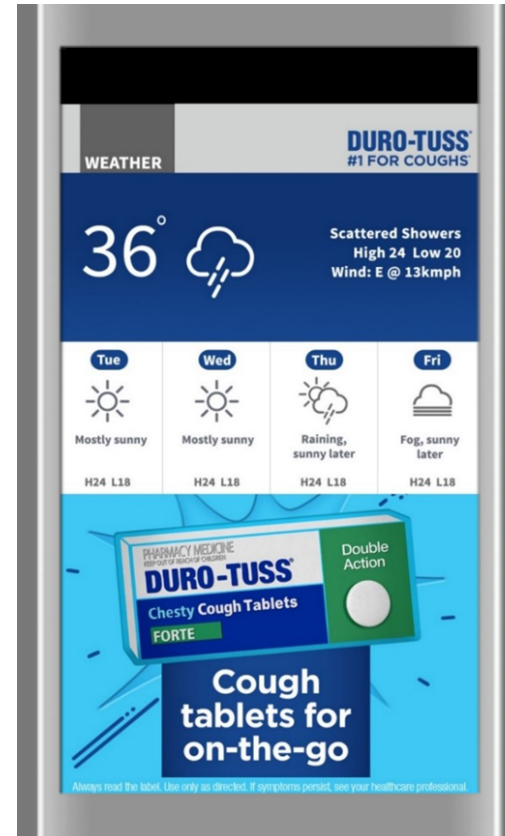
WEATHER

DURO-TUSS®
#1 FOR COUGHS®

36°

Scattered Showers
High 24 Low 20
Wind: E @ 13kmph

| Tue | Wed | Thu | Fri |
|---|---|---|---|
| Mostly sunny | Mostly sunny | Raining, sunny later | Fog, sunny later |
| H24 L18 | H24 L18 | H24 L18 | H24 L18 |

PHARMACY MEDICINE
KEEP OUT OF REACH OF CHILDREN
DURO-TUSS®
Chesty Cough Tablets
FORTE
Double Action

Cough tablets for on-the-go

Always read the label. Use only as directed. If symptoms persist, see your healthcare professional.